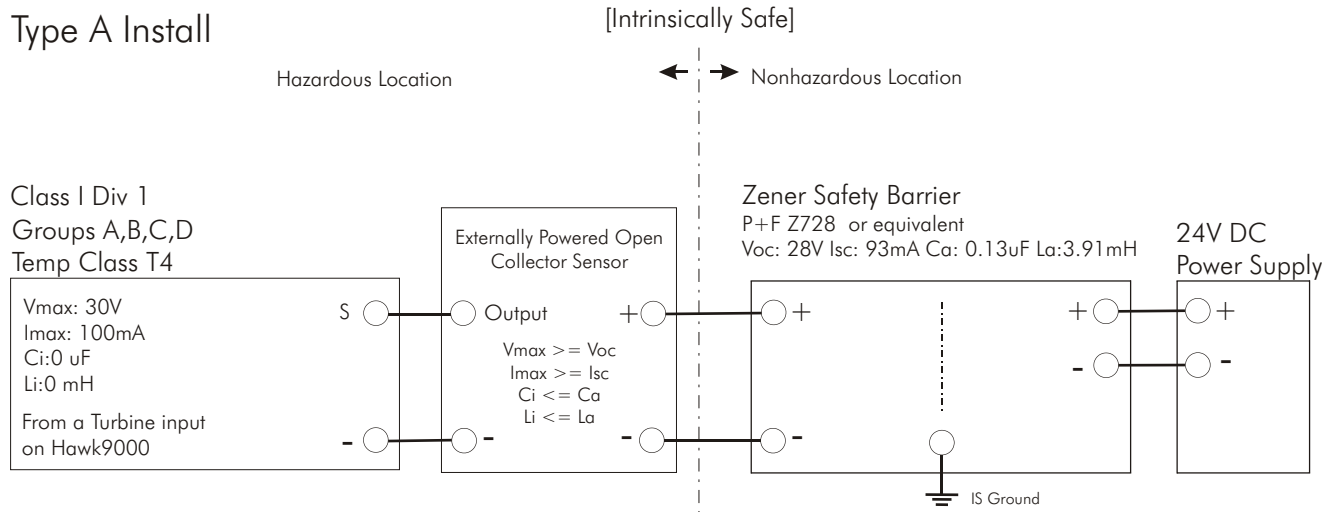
Type A Install

[Intrinsically Safe]

Hazardous Location

Nonhazardous Location

Class I Div 1
Groups A,B,C,D
Temp Class T4

Vmax: 30V
Imax: 100mA
Ci:0 uF
Li:0 mH

From a Turbine input on Hawk9000

S

-

Externally Powered Open Collector Sensor

Output

+

Vmax >= Voc
Imax >= Isc
Ci <= Ca
Li <= La

-

-

Zener Safety Barrier
P+F Z728 or equivalent
Voc: 28V Isc: 93mA Ca: 0.13uF La:3.91mH

+

-

+

-

IS Ground

24V DC
Power Supply

+

-